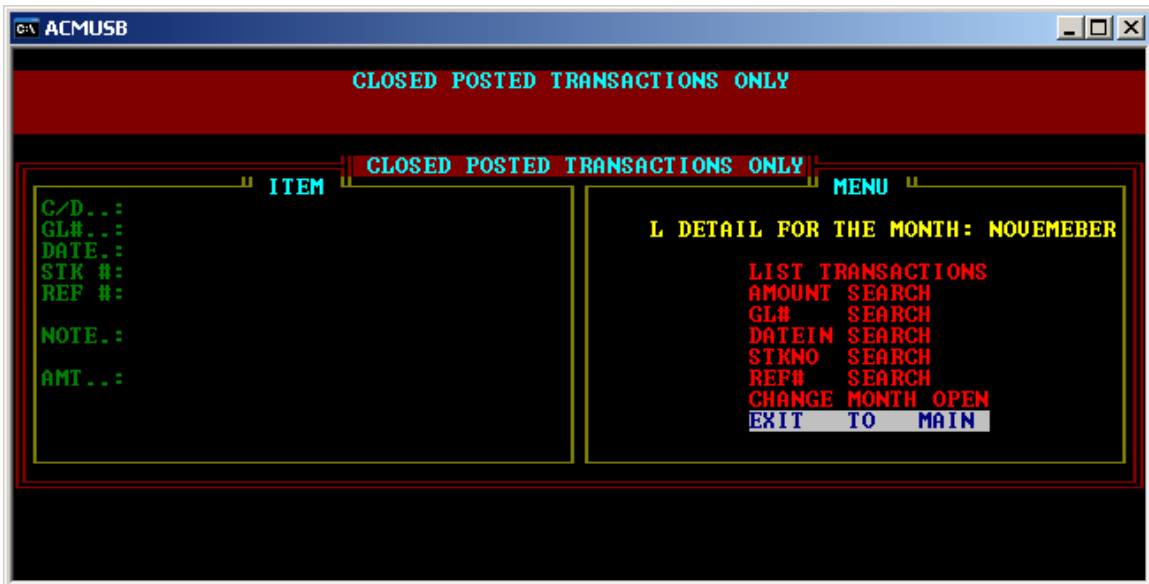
ACMUSB

CLOSED POSTED TRANSACTIONS ONLY

CLOSED POSTED TRANSACTIONS ONLY

ITEM

C/D..:
GL#..:
DATE.:
STK #:
REF #:

NOTE.:

AMT..:

MENU

L DETAIL FOR THE MONTH: NOVEMEBER

LIST TRANSACTIONS
AMOUNT SEARCH
GL# SEARCH
DATEIN SEARCH
STKNO SEARCH
REF# SEARCH
CHANGE MONTH OPEN
EXIT TO MAIN